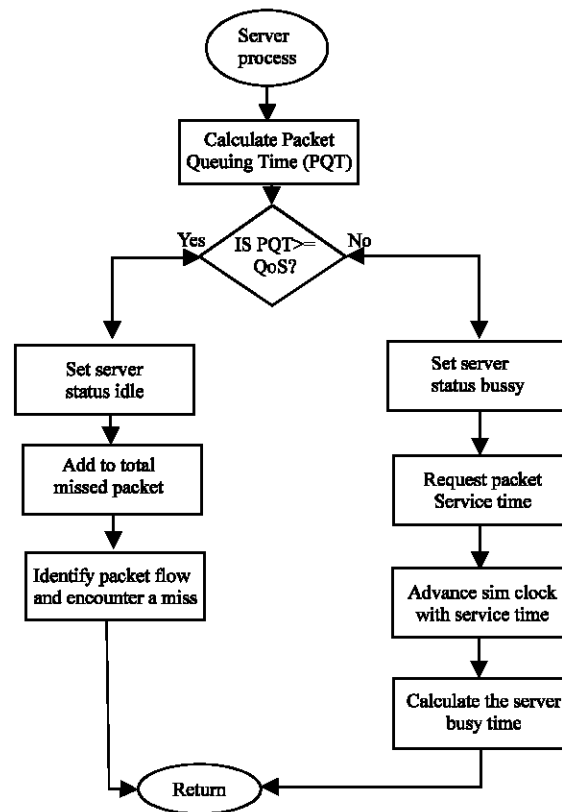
Server process

Calculate Packet Queuing Time (PQT)

IS PQT>= QoS?

Yes

No

Set server status idle

Add to total missed packet

Identify packet flow and encounter a miss

Set server status bussy

Request packet Service time

Advance sim clock with service time

Calculate the server busy time

Return